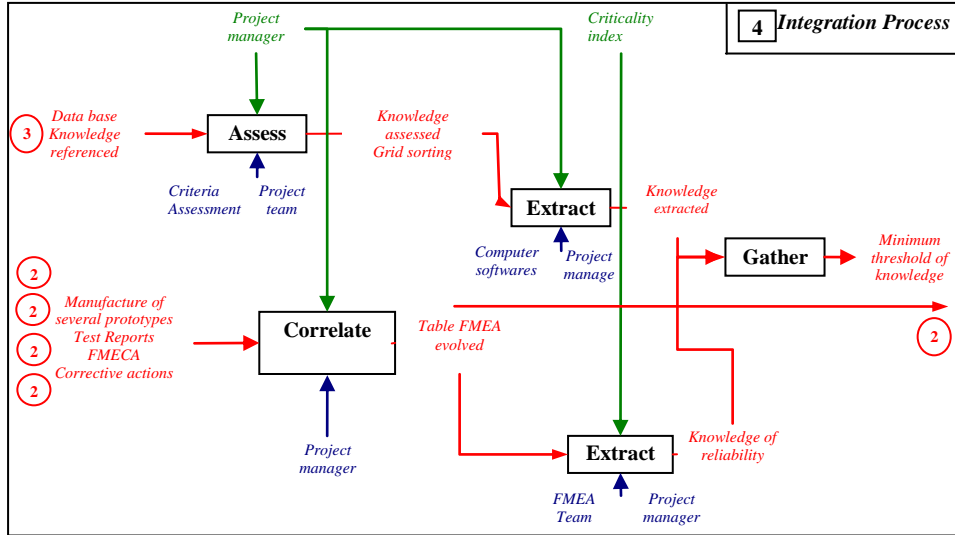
4 Integration Process

Project manager

Criticality index

3 Data base Knowledge referenced

Assess

Knowledge assessed Grid sorting

Criteria Assessment

Project team

Extract

Knowledge extracted

Computer softwares

Project manage

Gather

Minimum threshold of knowledge

2

2 Manufacture of several prototypes

2 Test Reports FMECA

2 Corrective actions

Correlate

Table FMEA evolved

2

Project manager

Extract

Knowledge of reliability

FMEA Team

Project manager